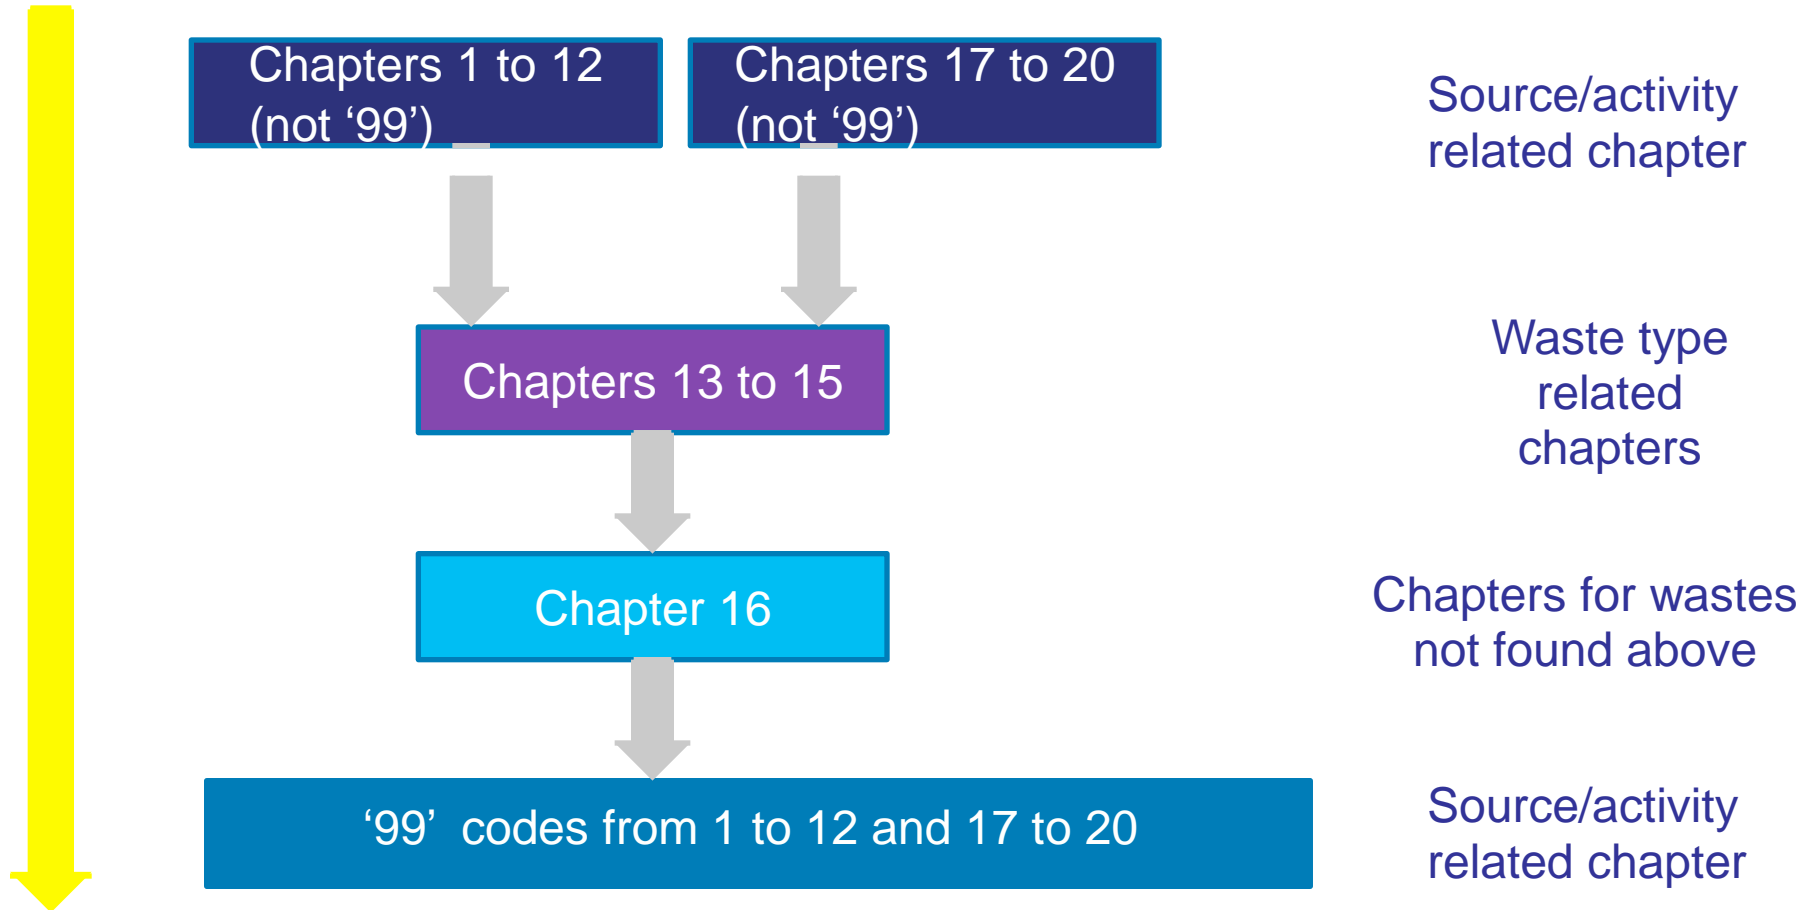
Chapters 1 to 12 (not ‘99’)

Chapters 17 to 20 (not ‘99’)

Source/activity related chapter

Chapters 13 to 15

Waste type related chapters

Chapter 16

Chapters for wastes not found above

‘99’ codes from 1 to 12 and 17 to 20

Source/activity related chapter